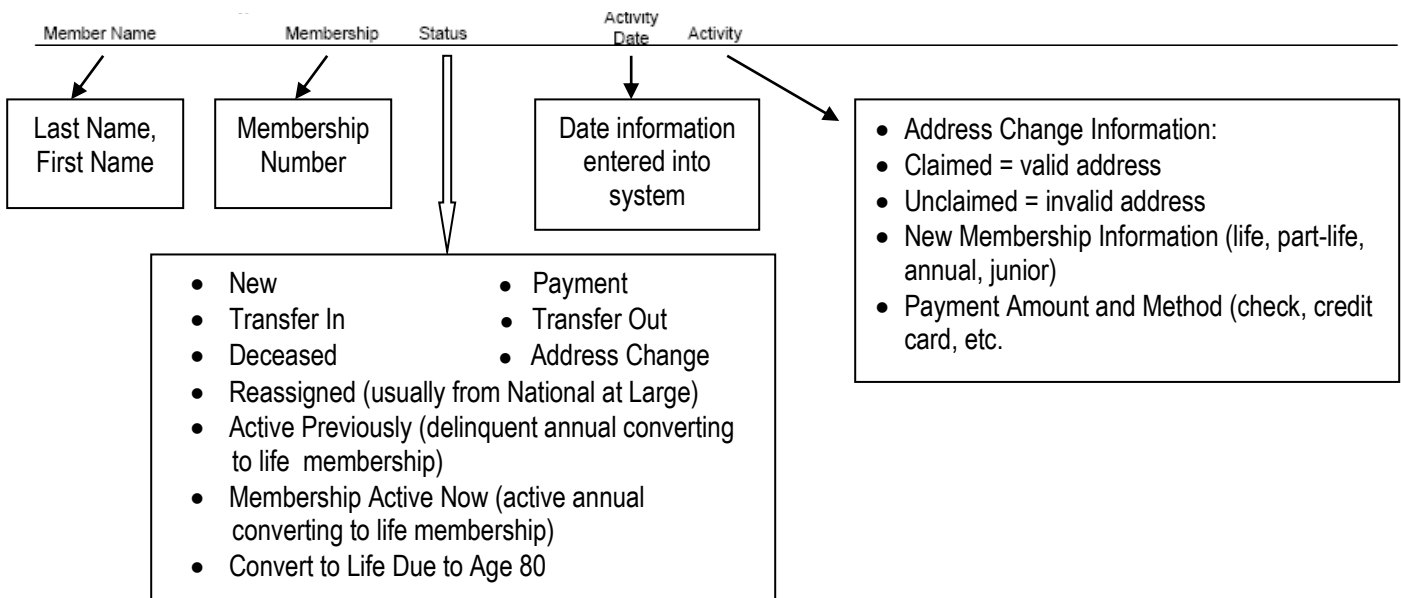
Member Name Membership Status Activity Date Activity

Last Name, First Name

Membership Number

Date information entered into system

- Address Change Information:
- Claimed = valid address
- Unclaimed = invalid address
- New Membership Information (life, part-life, annual, junior)
- Payment Amount and Method (check, credit card, etc.

- New
- Payment
- Transfer In
- Transfer Out
- Deceased
- Address Change
- Reassigned (usually from National at Large)
- Active Previously (delinquent annual converting to life membership)
- Membership Active Now (active annual converting to life membership)
- Convert to Life Due to Age 80